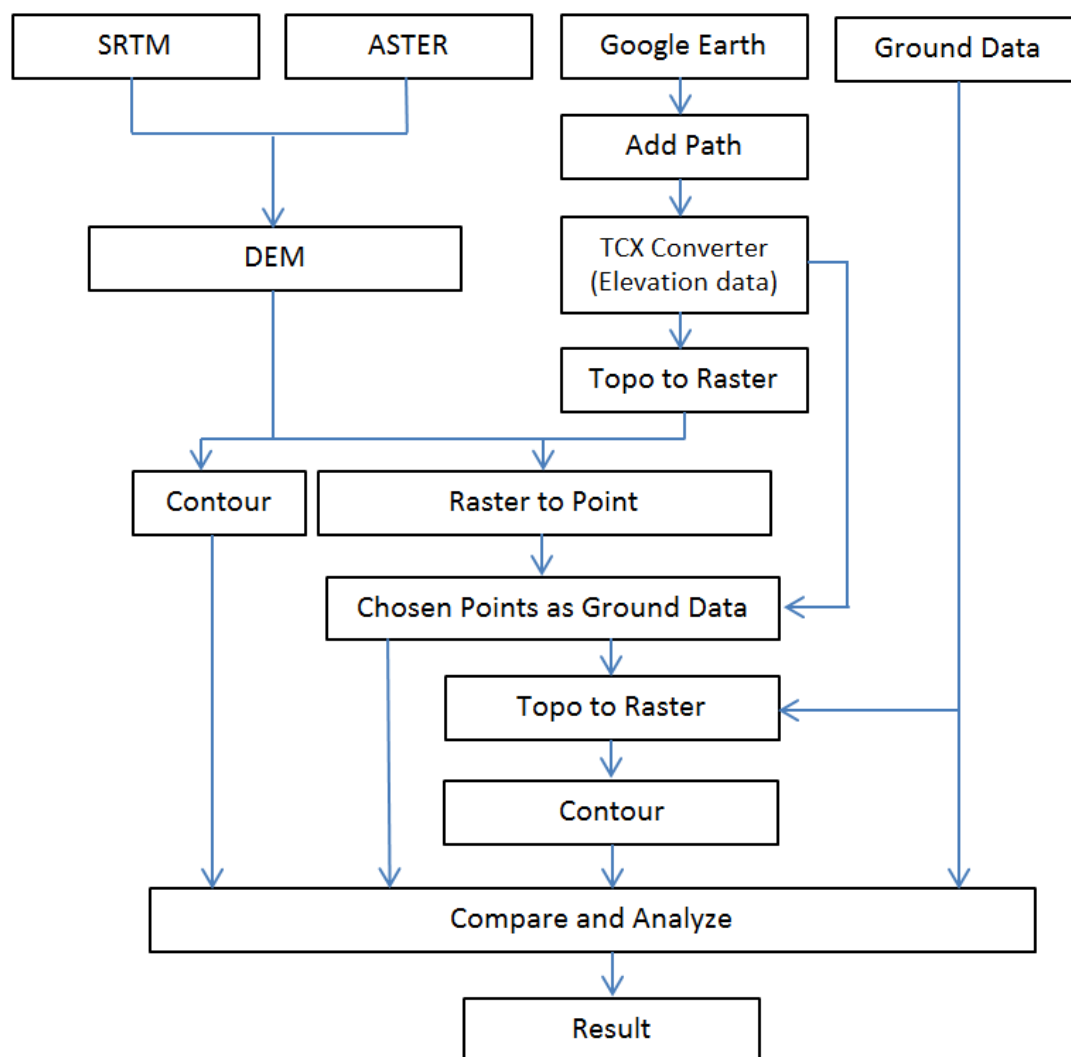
SRTM

ASTER

Google Earth

Ground Data

Add Path

DEM

TCX Converter (Elevation data)

Topo to Raster

Contour

Raster to Point

Chosen Points as Ground Data

Topo to Raster

Contour

Compare and Analyze

Result